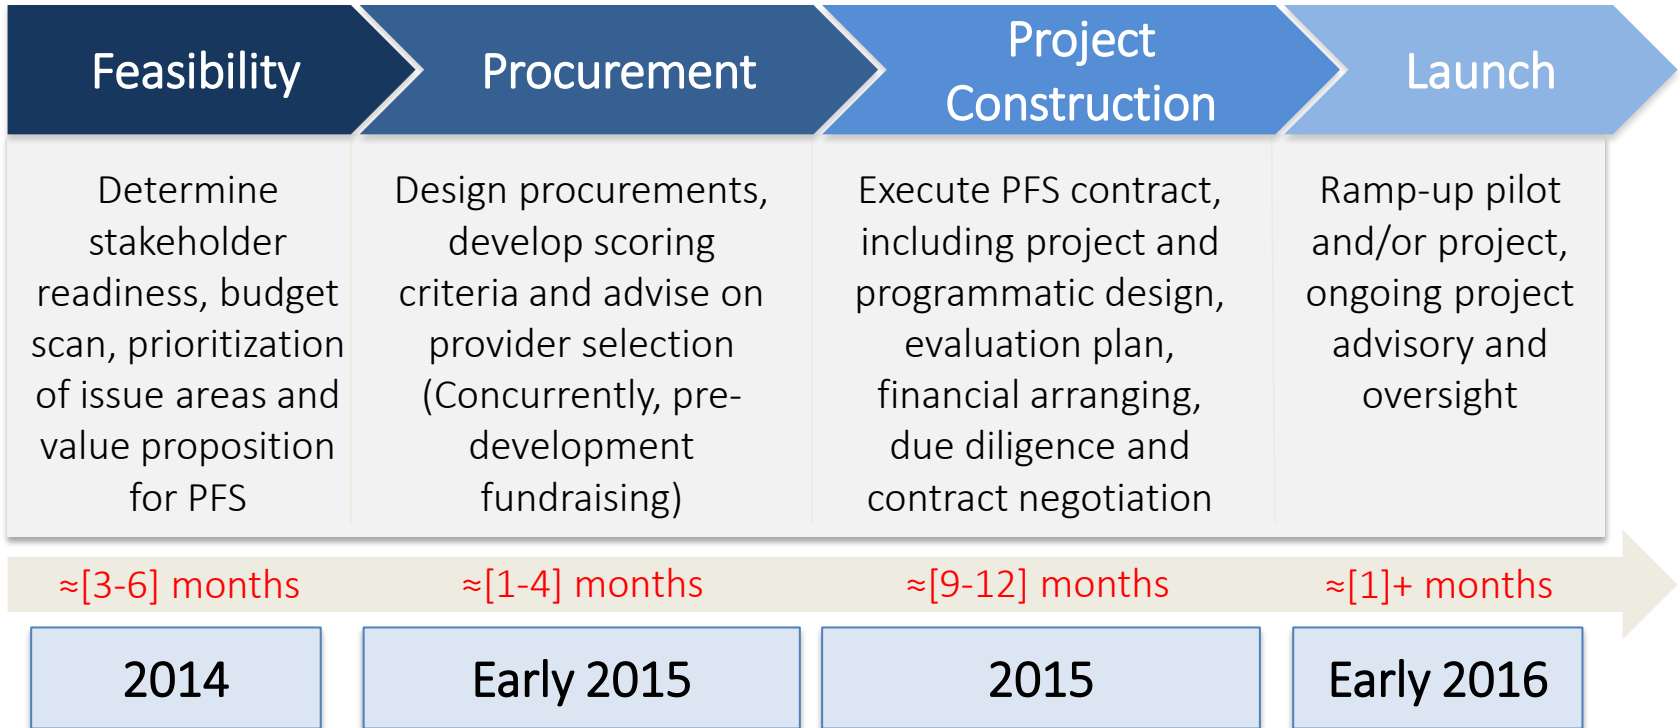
Feasibility

Procurement

Project Construction

Launch

Determine stakeholder readiness, budget scan, prioritization of issue areas and value proposition for PFS

Design procurements, develop scoring criteria and advise on provider selection (Concurrently, predevelopment fundraising)

Execute PFS contract, including project and programmatic design, evaluation plan, financial arranging, due diligence and contract negotiation

Ramp-up pilot and/or project, ongoing project advisory and oversight

≈[3-6] months

≈[1-4] months

≈[9-12] months

≈[1]+ months

2014

Early 2015

2015

Early 2016